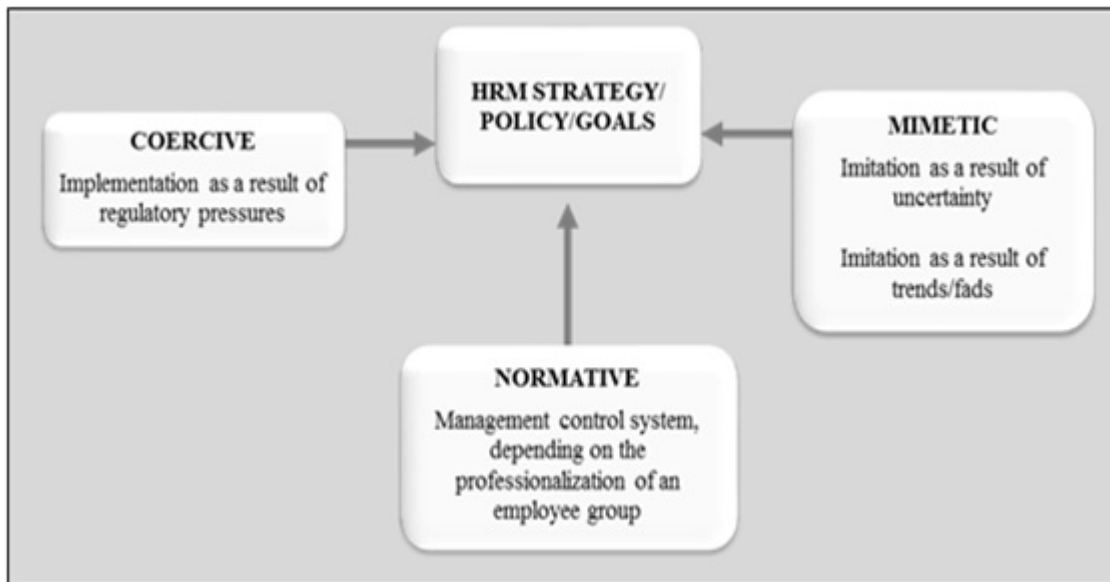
HRM STRATEGY/ POLICY/GOALS

COERCIVE

Implementation as a result of regulatory pressures

MIMETIC

Imitation as a result of uncertainty

Imitation as a result of trends/fads

NORMATIVE

Management control system, depending on the professionalization of an employee group